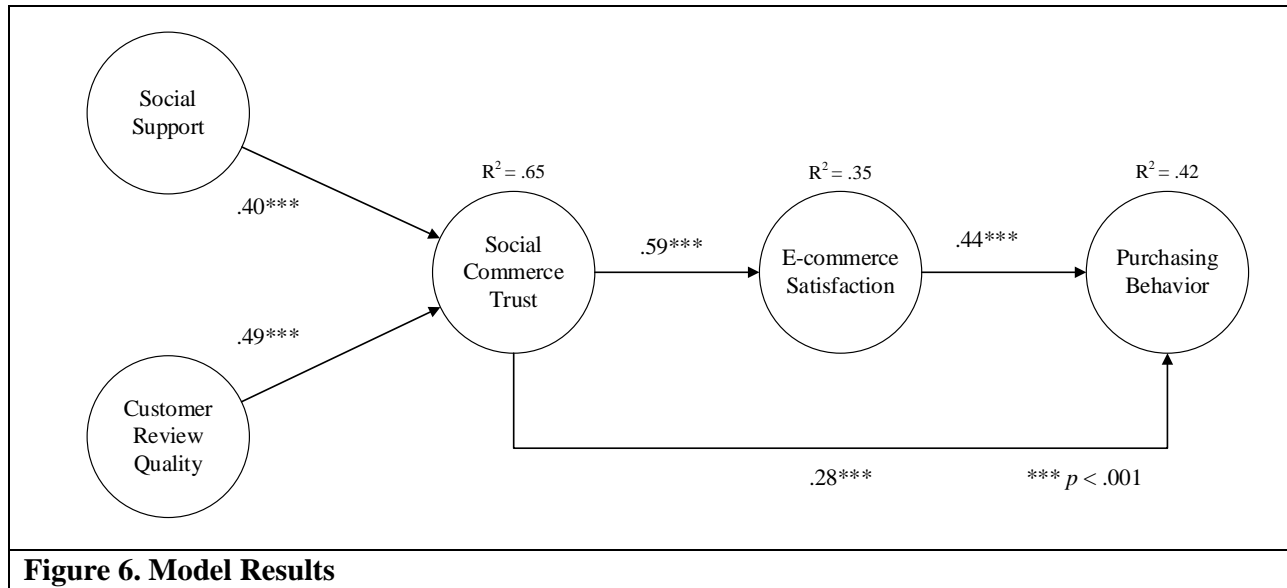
Social Support

.40***

Customer Review Quality

.49***

$R^2 = .65$

Social Commerce Trust

.59***

$R^2 = .35$

E-commerce Satisfaction

.44***

$R^2 = .42$

Purchasing Behavior

.28***

*** $p < .001$

Figure 6. Model Results